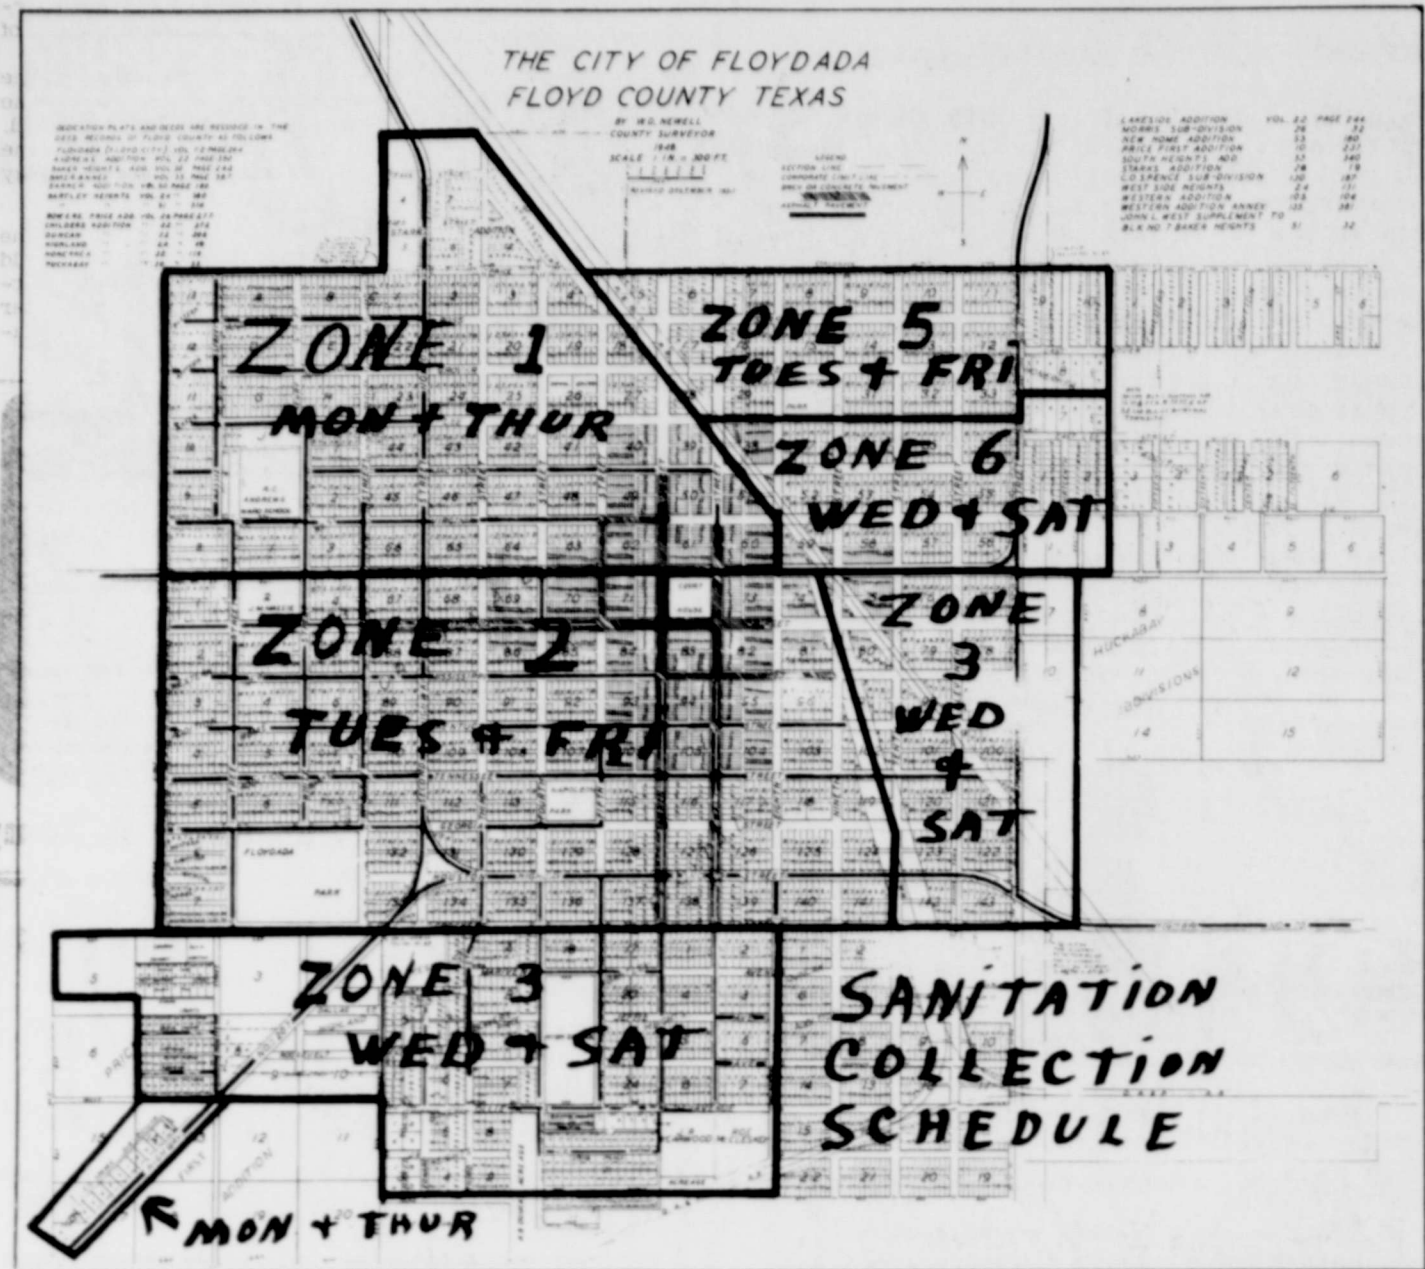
THE CITY OF FLOYDADA
FLOYD COUNTY TEXAS

BY W.D. NEWELL
COUNTY SURVEYOR
1946
SCALE 1 IN = 300 FT.

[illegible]

LEGEND
SECTION LINE
CORPORATE LIMIT LINE
BRICK OR CONCRETE PAVEMENT
ASPHALT PAVEMENT

| LAKESIDE ADDITION | VOL. 22 | PAGE 244 |
|---|---|---|
| MORRIS SUB-DIVISION | 26 | 32 |
| NEW HOME ADDITION | 33 | 190 |
| PRICE FIRST ADDITION | 10 | 237 |
| SOUTH HEIGHTS ADD. | 37 | 360 |
| STARKS ADDITION | 28 | 19 |
| C.D. SPENCE SUB-DIVISION | 120 | 187 |
| WEST SIDE HEIGHTS | 24 | 131 |
| WESTERN ADDITION | 105 | 106 |
| WESTERN ADDITION ANNEX | 120 | 381 |
| JOHN L. WEST SUPPLEMENT TO | | |
| BLK NO 7 BAKER HEIGHTS | 51 | 32 |

ZONE 1
MON + THUR

ZONE 5
TUES + FRI

ZONE 6
WED + SAT

ZONE 2
TUES + FRI

ZONE 3
WED + SAT

FLOYDADA PARK

HUCKABAY SUBDIVISIONS

ZONE 3
WED + SAT

SANITATION
COLLECTION
SCHEDULE

MON + THUR